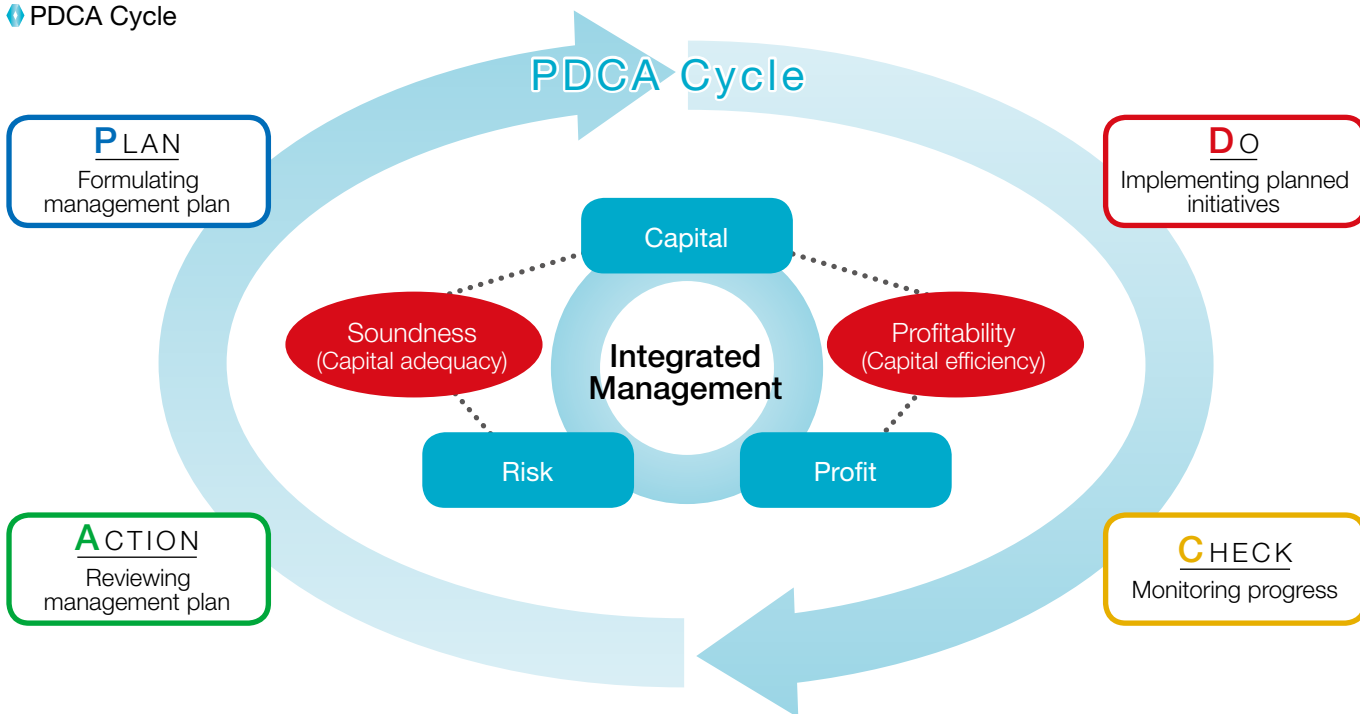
PDCA Cycle

PDCA Cycle

PLAN
Formulating management plan

DO
Implementing planned initiatives

Capital

Soundness
(Capital adequacy)

Integrated Management

Profitability
(Capital efficiency)

Risk

Profit

ACTION
Reviewing management plan

CHECK
Monitoring progress